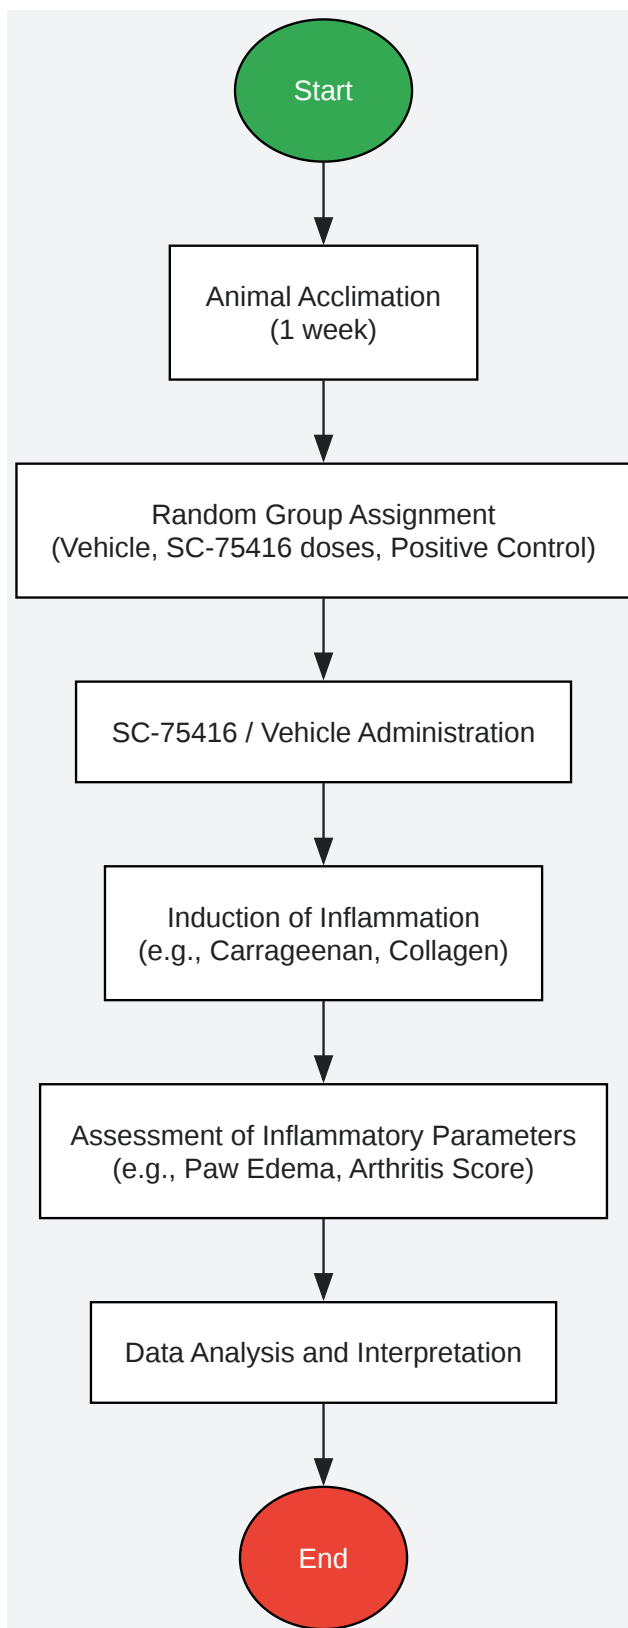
Start

Animal Acclimation
(1 week)

Random Group Assignment
(Vehicle, SC-75416 doses, Positive Control)

SC-75416 / Vehicle Administration

Induction of Inflammation
(e.g., Carrageenan, Collagen)

Assessment of Inflammatory Parameters
(e.g., Paw Edema, Arthritis Score)

Data Analysis and Interpretation

End